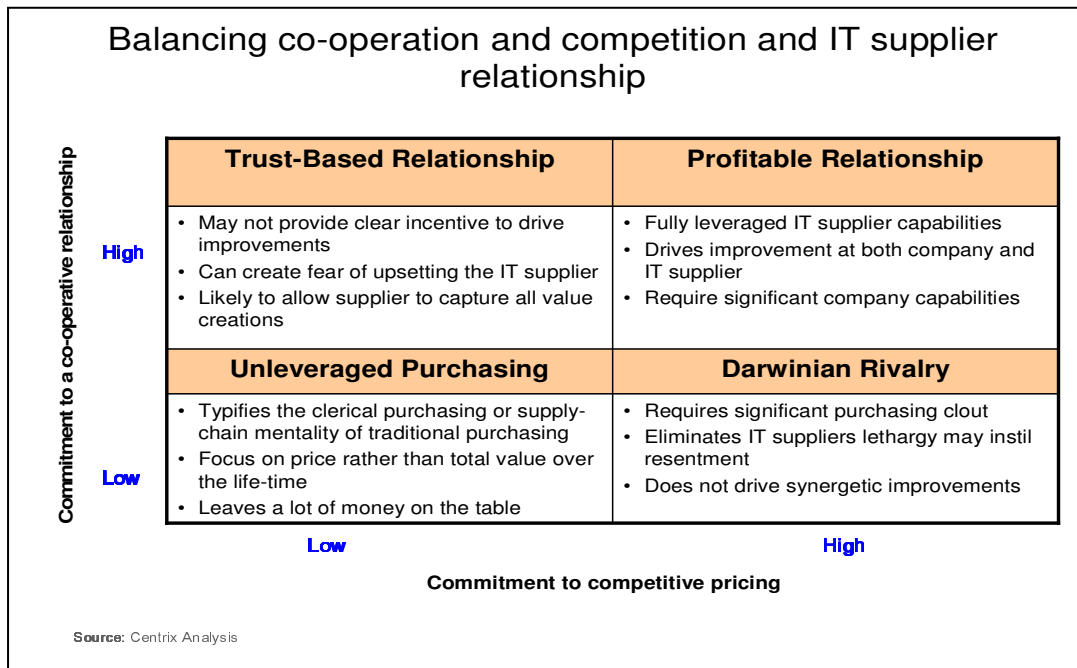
Balancing co-operation and competition and IT supplier relationship

Commitment to a co-operative relationship

High

Low

| Trust-Based Relationship | Profitable Relationship |
|---|---|
| • May not provide clear incentive to drive improvements • Can create fear of upsetting the IT supplier • Likely to allow supplier to capture all value creations | • Fully leveraged IT supplier capabilities • Drives improvement at both company and IT supplier • Require significant company capabilities |
| **Unleveraged Purchasing** | **Darwinian Rivalry** |
| • Typifies the clerical purchasing or supply-chain mentality of traditional purchasing • Focus on price rather than total value over the life-time • Leaves a lot of money on the table | • Requires significant purchasing clout • Eliminates IT suppliers lethargy may instil resentment • Does not drive synergetic improvements |

Low

High

Commitment to competitive pricing

Source: Centrix Analysis